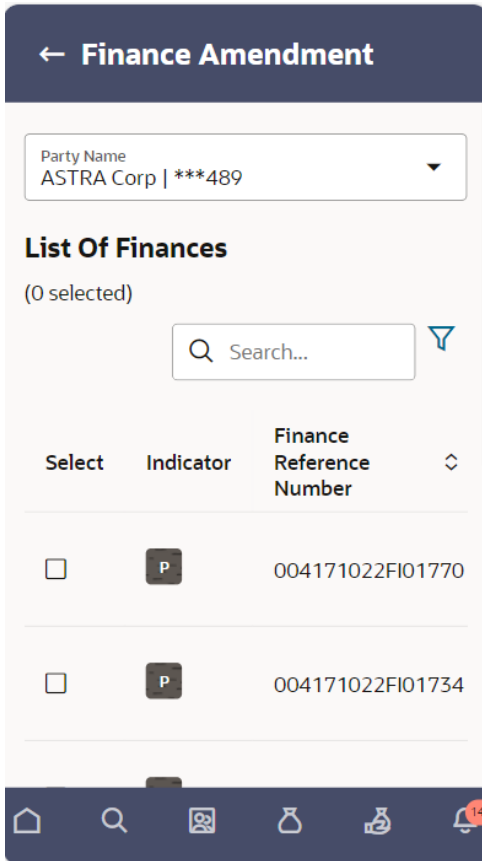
← Finance Amendment

Party Name
ASTRA Corp | ***489

List Of Finances

(0 selected)

Search...

| Select | Indicator | Finance Reference Number |
|---|---|---|
| ☐ | P | 004171022FI01770 |
| ☐ | P | 004171022FI01734 |

14